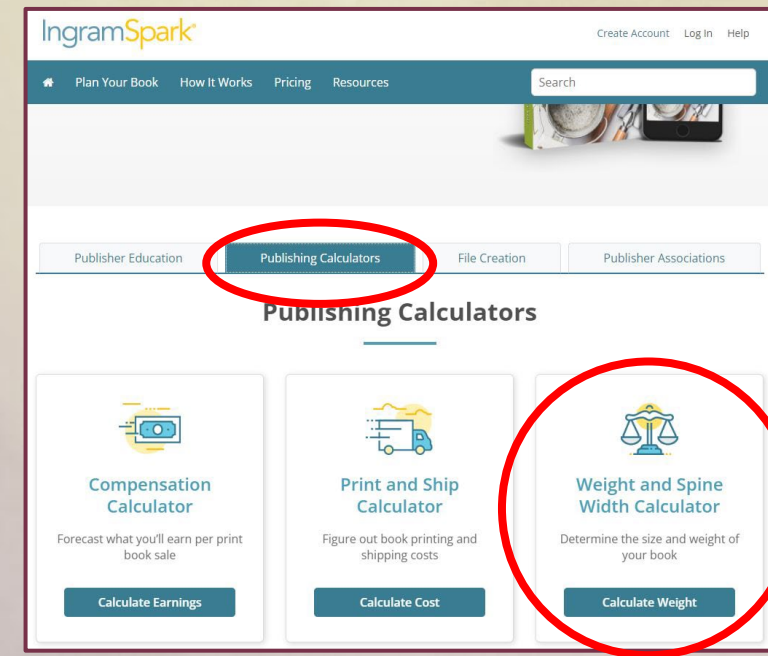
IngramSpark®

Create Account Log In Help

Plan Your Book How It Works Pricing Resources

Search

Publisher Education Publishing Calculators File Creation Publisher Associations

Publishing Calculators

Compensation Calculator

Forecast what you'll earn per print book sale

Calculate Earnings

Print and Ship Calculator

Figure out book printing and shipping costs

Calculate Cost

Weight and Spine Width Calculator

Determine the size and weight of your book

Calculate Weight